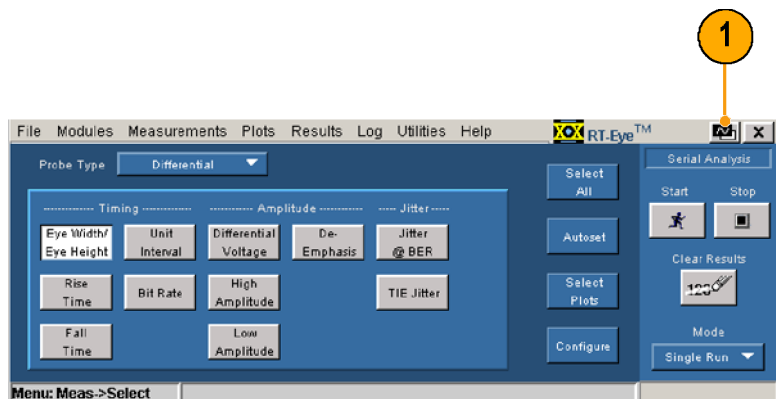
1

File Modules Measurements Plots Results Log Utilities Help

XOX RT-Eye$^{TM}$

X

Probe Type Differential

------------ Timing ------------

------------ Amplitude ------------

----- Jitter -----

Eye Width/ Eye Height

Unit Interval

Differential Voltage

De-Emphasis

Jitter @ BER

Rise Time

Bit Rate

High Amplitude

TIE Jitter

Fall Time

Low Amplitude

Select All

Autoset

Select Plots

Configure

Serial Analysis

Start

Stop

Clear Results

Mode

Single Run

Menu: Meas->Select